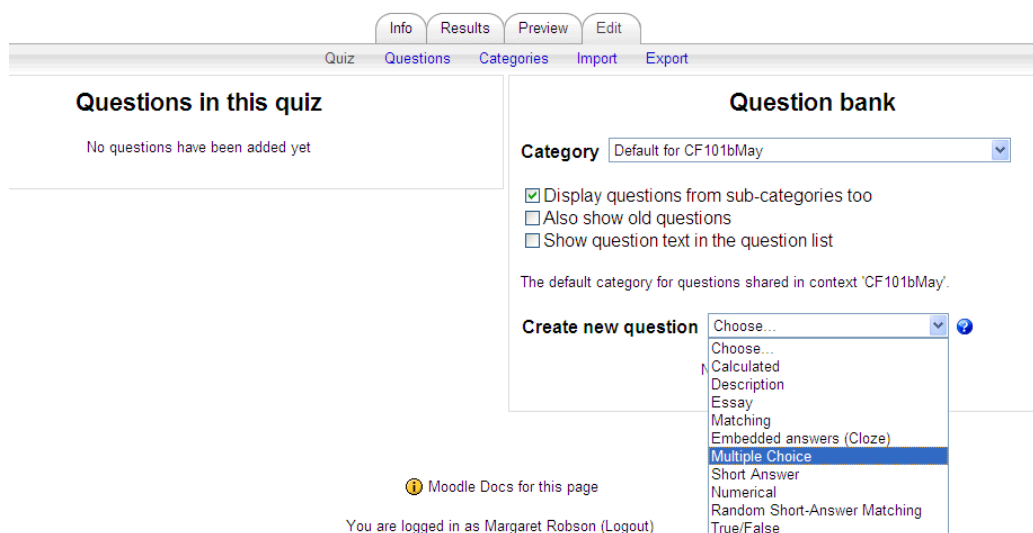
Info | Results | Preview | Edit

Quiz | Questions | Categories | Import | Export

Questions in this quiz

No questions have been added yet

Question bank

Category: Default for CF101bMay

☑ Display questions from sub-categories too
☐ Also show old questions
☐ Show question text in the question list

The default category for questions shared in context 'CF101bMay'.

Create new question: Choose...

N

Choose...
Calculated
Description
Essay
Matching
Embedded answers (Cloze)
Multiple Choice
Short Answer
Numerical
Random Short-Answer Matching
True/False

Moodle Docs for this page

You are logged in as Margaret Robson (Logout)